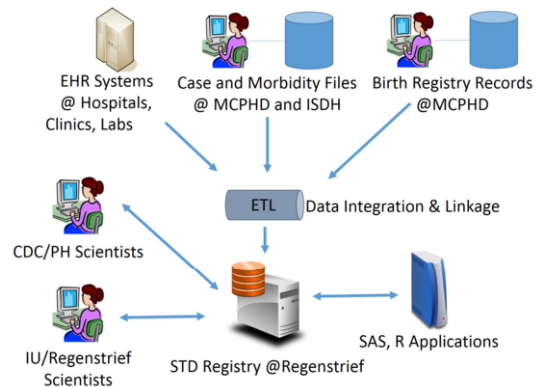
EHR Systems
@ Hospitals,
Clinics, Labs

Case and Morbidity Files
@ MCPHD and ISDH

Birth Registry Records
@MCPHD

ETL

Data Integration & Linkage

CDC/PH Scientists

IU/Regenstrief
Scientists

STD Registry @Regenstrief

SAS, R Applications